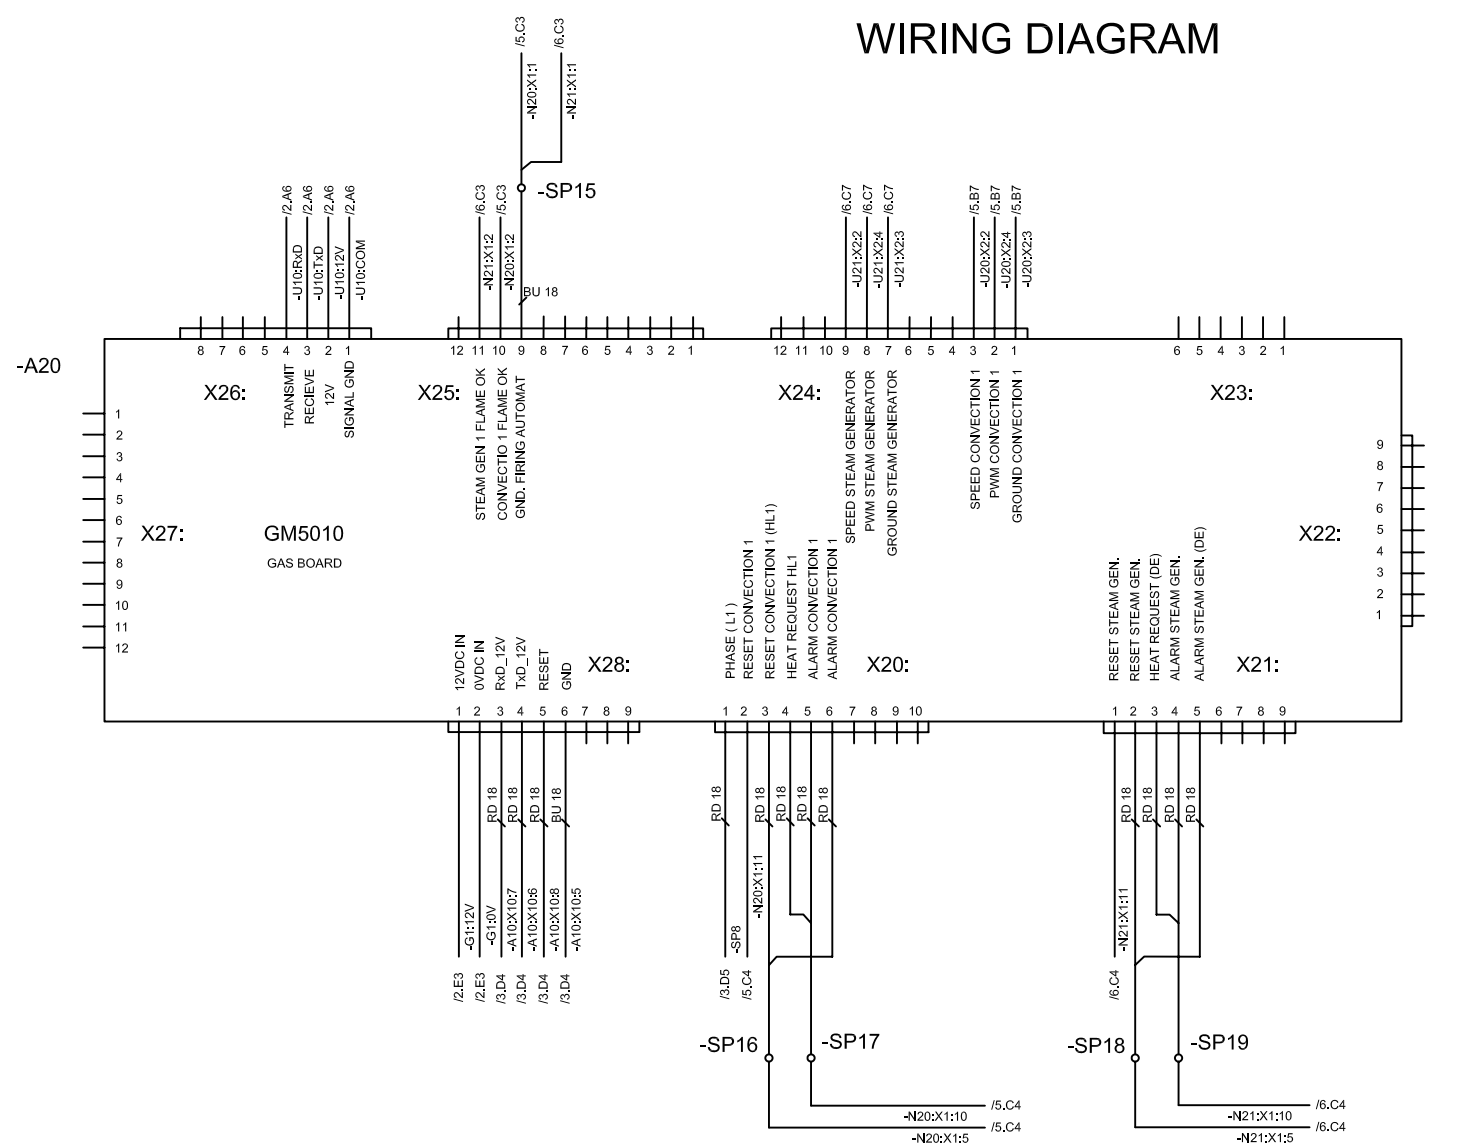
WIRING DIAGRAM

/5.C3 /6.C3
-N20:X1:1 -N21:X1:1
-SP15

/2.A6 /2.A6 /2.A6 /2.A6
-U10:RxD -U10:TxD -U10:12V -U10:COM

/6.C3 /5.C3
-N21:X1:2 -N20:X1:2
BU 18

/6.C7 /6.C7 /6.C7
-U21:X2:2 -U21:X2:4 -U21:X2:3

/5.B7 /5.B7 /5.B7
-U20:X2:2 -U20:X2:4 -U20:X2:3

8 7 6 5 4 3 2 1
12 11 10 9 8 7 6 5 4 3 2 1
12 11 10 9 8 7 6 5 4 3 2 1
6 5 4 3 2 1

-A20

X26:
TRANSMIT
RECIEVE
12V
SIGNAL GND

X25:
STEAM GEN 1 FLAME OK
CONVECTIO 1 FLAME OK
GND. FIRING AUTOMAT

X24:
SPEED STEAM GENERATOR
PWM STEAM GENERATOR
GROUND STEAM GENERATOR
SPEED CONVECTION 1
PWM CONVECTION 1
GROUND CONVECTION 1

X23:

1 2 3 4 5 6 7 8 9 10 11 12

X27:

GM5010
GAS BOARD

9 8 7 6 5 4 3 2 1

X22:

12VDC IN
0VDC IN
RxD_12V
TxD_12V
RESET
GND
X28:

PHASE ( L1 )
RESET CONVECTION 1
RESET CONVECTION 1 (HL1)
HEAT REQUEST HL1
ALARM CONVECTION 1
ALARM CONVECTION 1
X20:

RESET STEAM GEN.
RESET STEAM GEN.
HEAT REQUEST (DE)
ALARM STEAM GEN.
ALARM STEAM GEN. (DE)
X21:

1 2 3 4 5 6 7 8 9
1 2 3 4 5 6 7 8 9 10
1 2 3 4 5 6 7 8 9

RD 18 RD 18 RD 18 BU 18
RD 18 RD 18 RD 18 RD 18 RD 18
RD 18 RD 18 RD 18 RD 18

-G1:12V -G1:0V -A10:X10:7 -A10:X10:6 -A10:X10:8 -A10:X10:5
/2.E3 /2.E3 /3.D4 /3.D4 /3.D4 /3.D4

-SP8 -N20:X1:11
/3.D5 /5.C4

-N21:X1:11
/6.C4

-SP16 -SP17
-SP18 -SP19

-N20:X1:10 /5.C4
-N20:X1:5 /5.C4
-N21:X1:10 /6.C4
-N21:X1:5 /6.C4